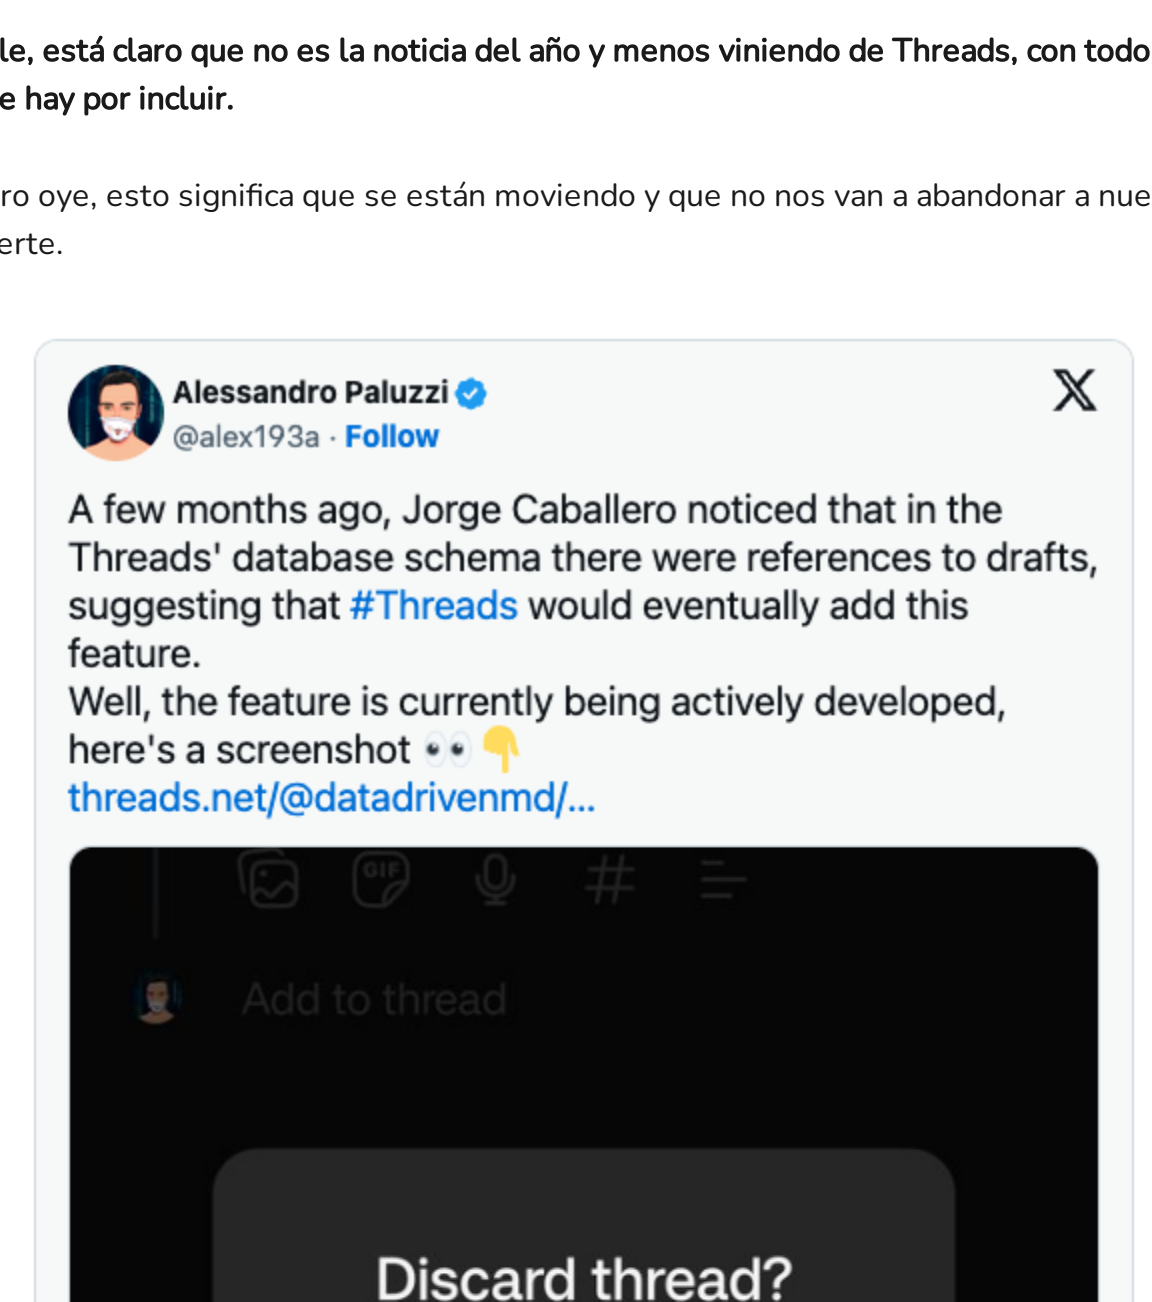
le, está claro que no es la noticia del año y menos viniendo de Threads, con todo e hay por incluir.

ro oye, esto significa que se están moviendo y que no nos van a abandonar a nue erte.

Alessandro Paluzzi
@alex193a · Follow

A few months ago, Jorge Caballero noticed that in the Threads' database schema there were references to drafts, suggesting that #Threads would eventually add this feature.
Well, the feature is currently being actively developed, here's a screenshot 👀👇
threads.net/@datadrivenmd/...

GIF

Add to thread

Discard thread?